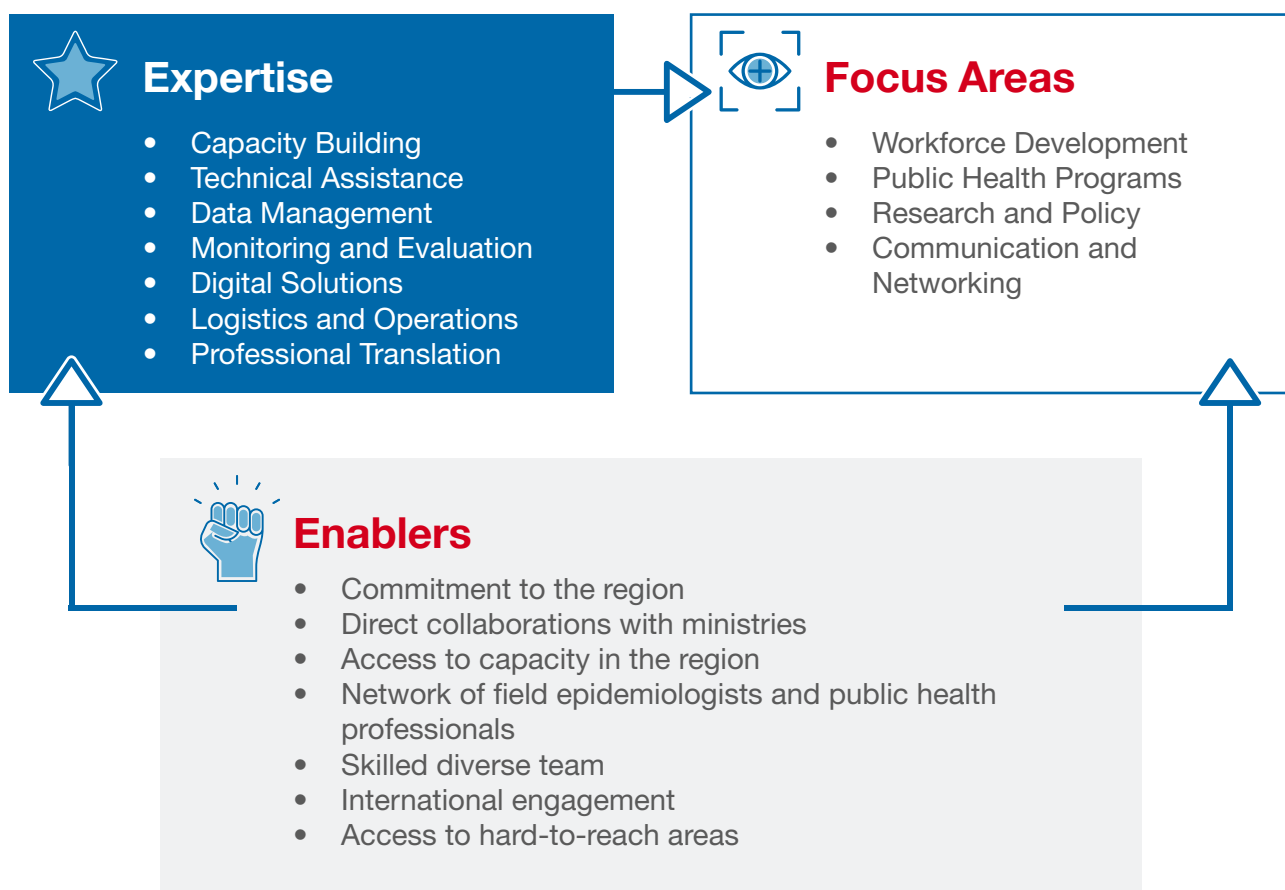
Expertise

- Capacity Building
- Technical Assistance
- Data Management
- Monitoring and Evaluation
- Digital Solutions
- Logistics and Operations
- Professional Translation

Focus Areas

- Workforce Development
- Public Health Programs
- Research and Policy
- Communication and Networking

Enablers

- Commitment to the region
- Direct collaborations with ministries
- Access to capacity in the region
- Network of field epidemiologists and public health professionals
- Skilled diverse team
- International engagement
- Access to hard-to-reach areas